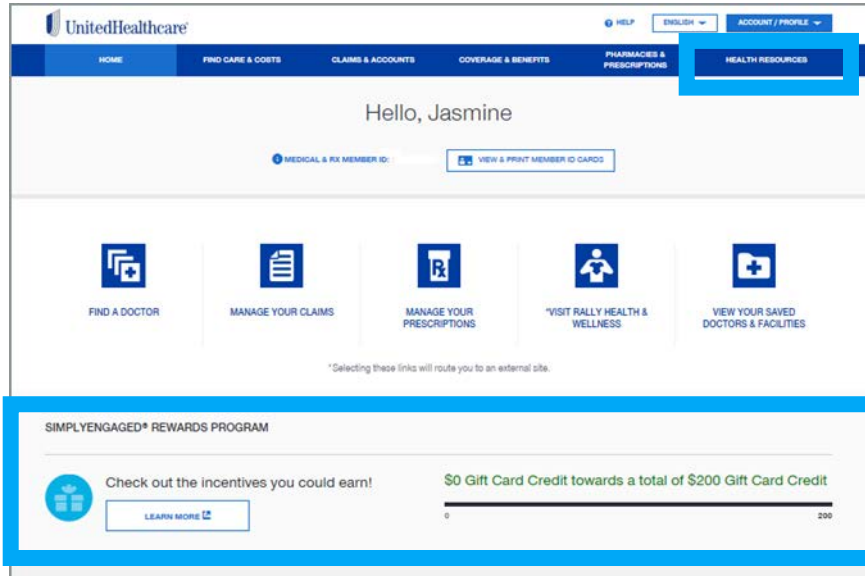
UnitedHealthcare

HELP ENGLISH ACCOUNT / PROFILE

HOME FIND CARE & COSTS CLAIMS & ACCOUNTS COVERAGE & BENEFITS PHARMACIES & PRESCRIPTIONS HEALTH RESOURCES

Hello, Jasmine

MEDICAL & RX MEMBER ID: VIEW & PRINT MEMBER ID CARDS

FIND A DOCTOR

MANAGE YOUR CLAIMS

MANAGE YOUR PRESCRIPTIONS

*VISIT RALLY HEALTH & WELLNESS

VIEW YOUR SAVED DOCTORS & FACILITIES

*Selecting these links will route you to an external site.

SIMPLYENGAGED® REWARDS PROGRAM

Check out the incentives you could earn!

LEARN MORE

$0 Gift Card Credit towards a total of $200 Gift Card Credit

0 200